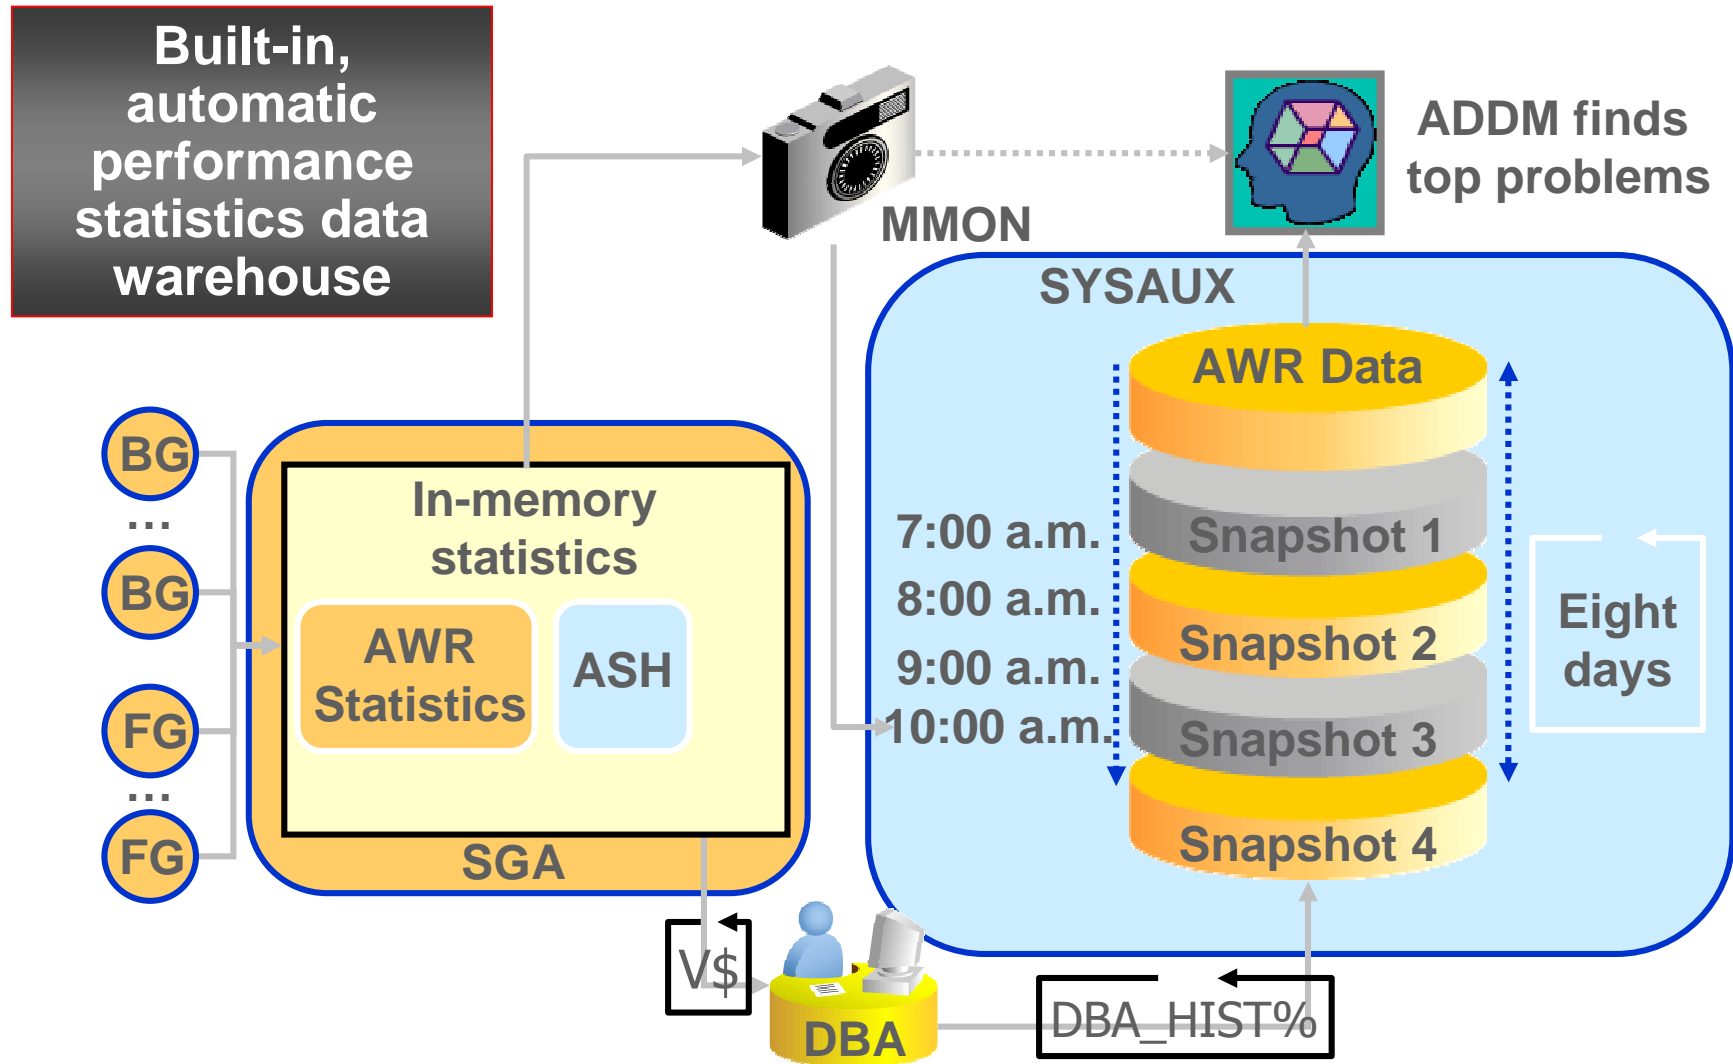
Built-in, automatic performance statistics data warehouse

MMON

ADDM finds top problems

SYSAUX

AWR Data

7:00 a.m.
8:00 a.m.
9:00 a.m.
10:00 a.m.

Snapshot 1
Snapshot 2
Snapshot 3
Snapshot 4

Eight days

BG
...
BG
FG
...
FG

In-memory statistics

AWR Statistics

ASH

SGA

V$

DBA

DBA_HIST%